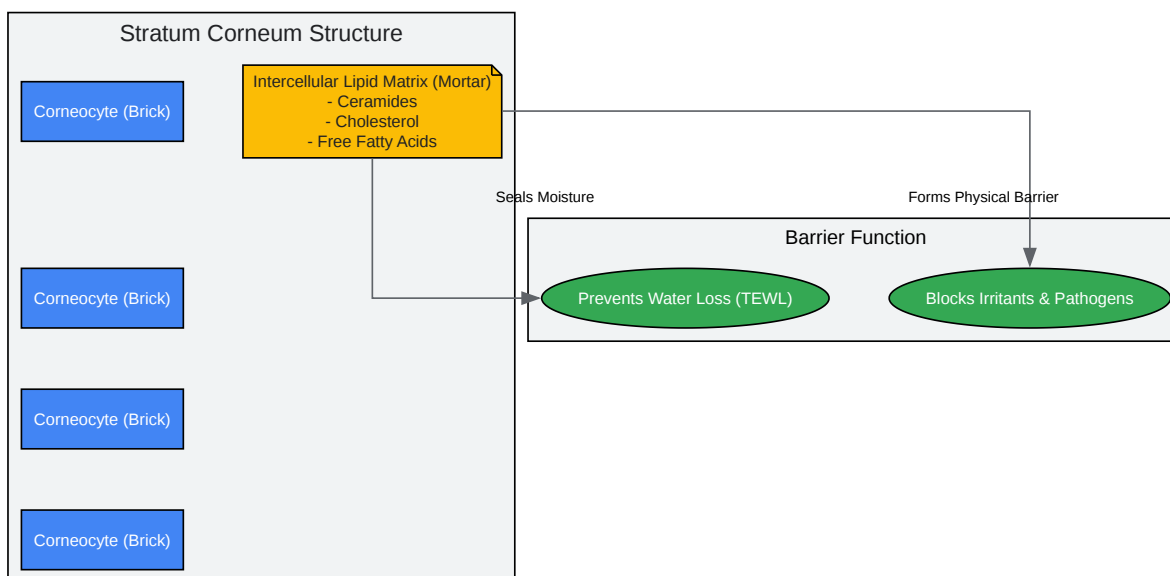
Stratum Corneum Structure

Corneocyte (Brick)

Intercellular Lipid Matrix (Mortar)
- Ceramides
- Cholesterol
- Free Fatty Acids

Seals Moisture

Forms Physical Barrier

Barrier Function

Corneocyte (Brick)

Prevents Water Loss (TEWL)

Blocks Irritants & Pathogens

Corneocyte (Brick)

Corneocyte (Brick)